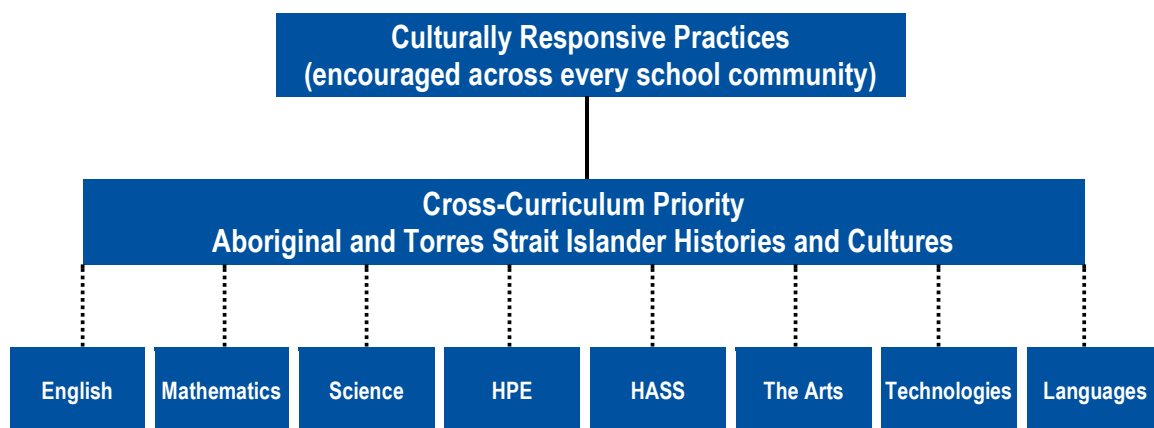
Culturally Responsive Practices
(encouraged across every school community)

Cross-Curriculum Priority
Aboriginal and Torres Strait Islander Histories and Cultures

English

Mathematics

Science

HPE

HASS

The Arts

Technologies

Languages